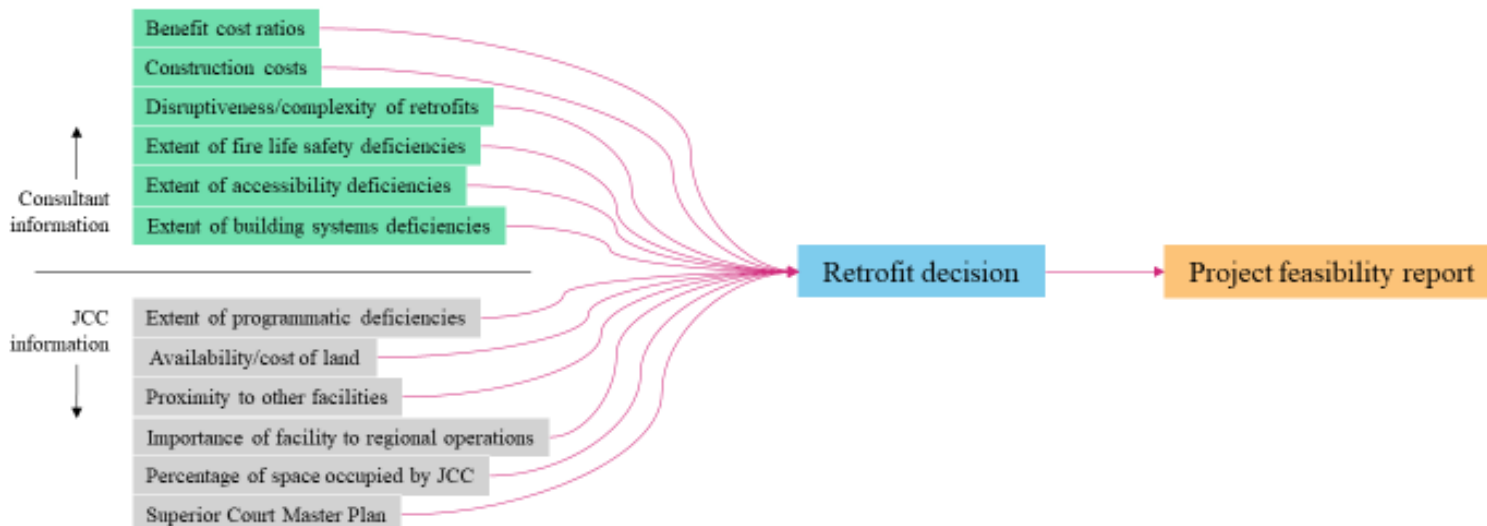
Benefit cost ratios
Construction costs
Disruptiveness/complexity of retrofits
Extent of fire life safety deficiencies
Extent of accessibility deficiencies
Extent of building systems deficiencies

Consultant information

JCC information

Extent of programmatic deficiencies
Availability/cost of land
Proximity to other facilities
Importance of facility to regional operations
Percentage of space occupied by JCC
Superior Court Master Plan

Retrofit decision

Project feasibility report